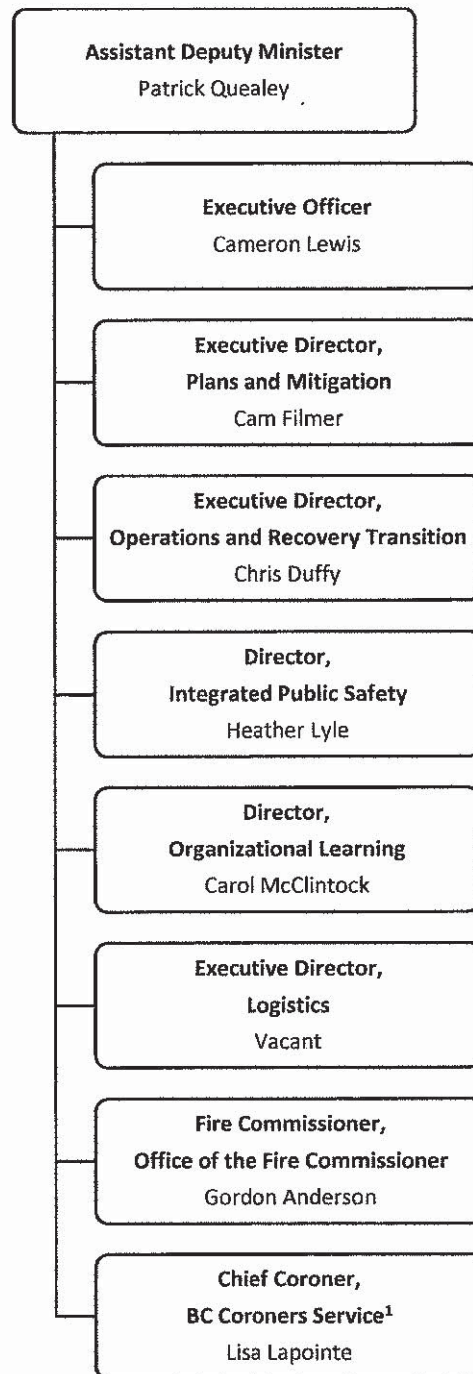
Assistant Deputy Minister
Patrick Quealey

Executive Officer
Cameron Lewis

Executive Director,
Plans and Mitigation
Cam Filmer

Executive Director,
Operations and Recovery Transition
Chris Duffy

Director,
Integrated Public Safety
Heather Lyle

Director,
Organizational Learning
Carol McClintock

Executive Director,
Logistics
Vacant

Fire Commissioner,
Office of the Fire Commissioner
Gordon Anderson

Chief Coroner,
BC Coroners Service$^1$
Lisa Lapointe